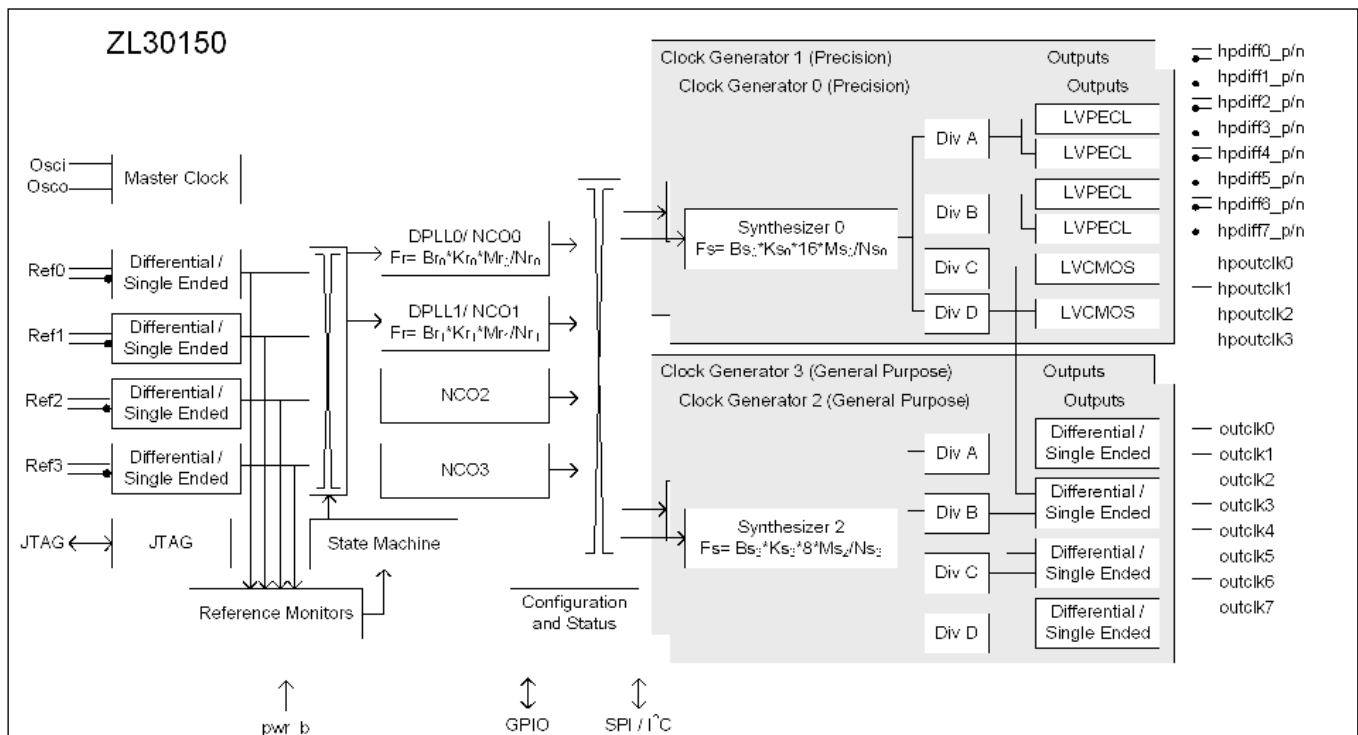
ZL30150

Osci
Osco
Master Clock

Ref0
Differential / Single Ended
Ref1
Differential / Single Ended
Ref2
Differential / Single Ended
Ref3
Differential / Single Ended

JTAG
JTAG

DPLL0/ NCO0
Fr= $Br_0$*$Kr_0$*Mr/$Nr_0$

DPLL1/ NCO1
Fr= $Br_1$*$Kr_1$*Mr/$Nr_1$

NCO2

NCO3

State Machine

Reference Monitors

Configuration and Status

Clock Generator 1 (Precision) Outputs
Clock Generator 0 (Precision) Outputs

Synthesizer 0
Fs= Bs*$Ks_0$*16*Ms/$Ns_0$

Div A
Div B
Div C
Div D

LVPECL
LVPECL
LVPECL
LVPECL
LVCMOS
LVCMOS

hpdiff0_p/n
hpdiff1_p/n
hpdiff2_p/n
hpdiff3_p/n
hpdiff4_p/n
hpdiff5_p/n
hpdiff6_p/n
hpdiff7_p/n

hpoutclk0
hpoutclk1
hpoutclk2
hpoutclk3

Clock Generator 3 (General Purpose) Outputs
Clock Generator 2 (General Purpose) Outputs

Synthesizer 2
Fs= $Bs_2$*$Ks_2$*8*$Ms_2$/$Ns_2$

Div A
Div B
Div C
Div D

Differential / Single Ended
Differential / Single Ended
Differential / Single Ended
Differential / Single Ended

outclk0
outclk1
outclk2
outclk3
outclk4
outclk5
outclk6
outclk7

pwr_b
GPIO
SPI / I$^2$C